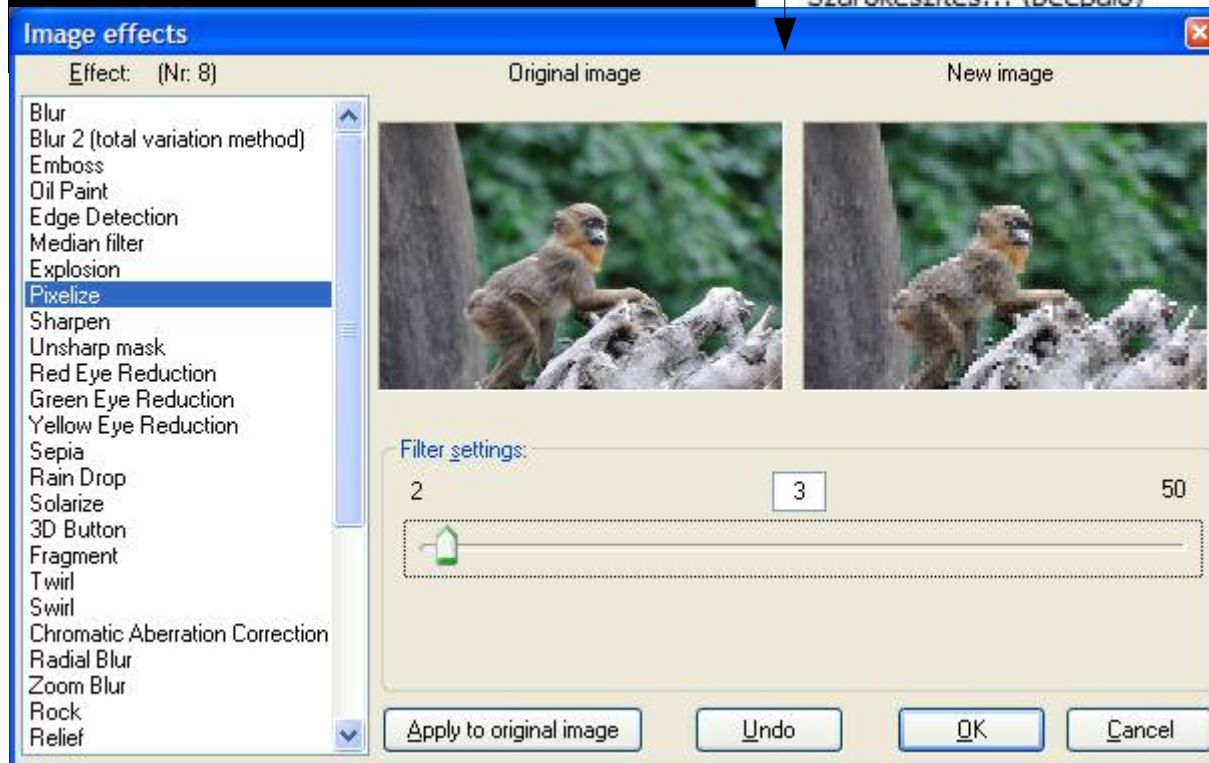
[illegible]

Image effects

Effect: (Nr: 8)

Original image

New image

Blur
Blur 2 (total variation method)
Emboss
Oil Paint
Edge Detection
Median filter
Explosion
Pixelize
Sharpen
Unsharp mask
Red Eye Reduction
Green Eye Reduction
Yellow Eye Reduction
Sepia
Rain Drop
Solarize
3D Button
Fragment
Twirl
Swirl
Chromatic Aberration Correction
Radial Blur
Zoom Blur
Rock
Relief

Filter settings:

2

3

50

Apply to original image

Undo

OK

Cancel